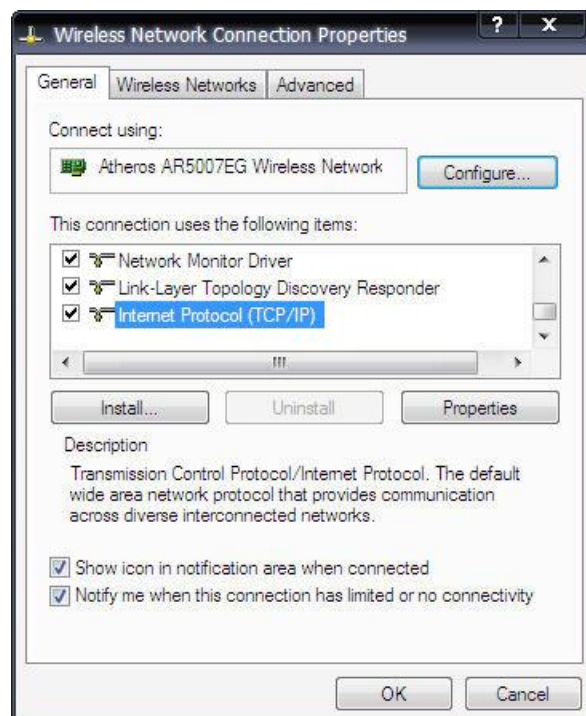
Wireless Network Connection Properties

?
X

General | Wireless Networks | Advanced

Connect using:

Atheros AR5007EG Wireless Network

Configure...

This connection uses the following items:

Network Monitor Driver
Link-Layer Topology Discovery Responder
Internet Protocol (TCP/IP)

Install...
Uninstall
Properties

Description

Transmission Control Protocol/Internet Protocol. The default wide area network protocol that provides communication across diverse interconnected networks.

Show icon in notification area when connected
Notify me when this connection has limited or no connectivity

OK
Cancel